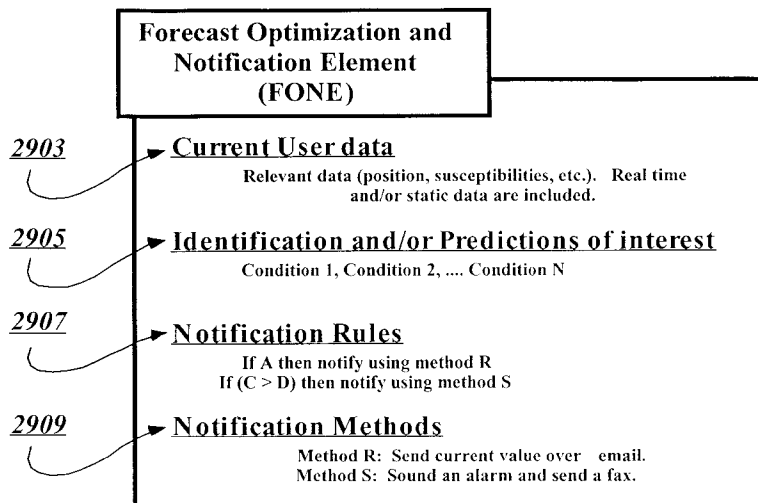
Forecast Optimization and Notification Element (FONE)

2903

Current User data

Relevant data (position, susceptibilities, etc.). Real time and/or static data are included.

2905

Identification and/or Predictions of interest

Condition 1, Condition 2, .... Condition N

2907

Notification Rules

If A then notify using method R
If (C > D) then notify using method S

2909

Notification Methods

Method R: Send current value over email.
Method S: Sound an alarm and send a fax.